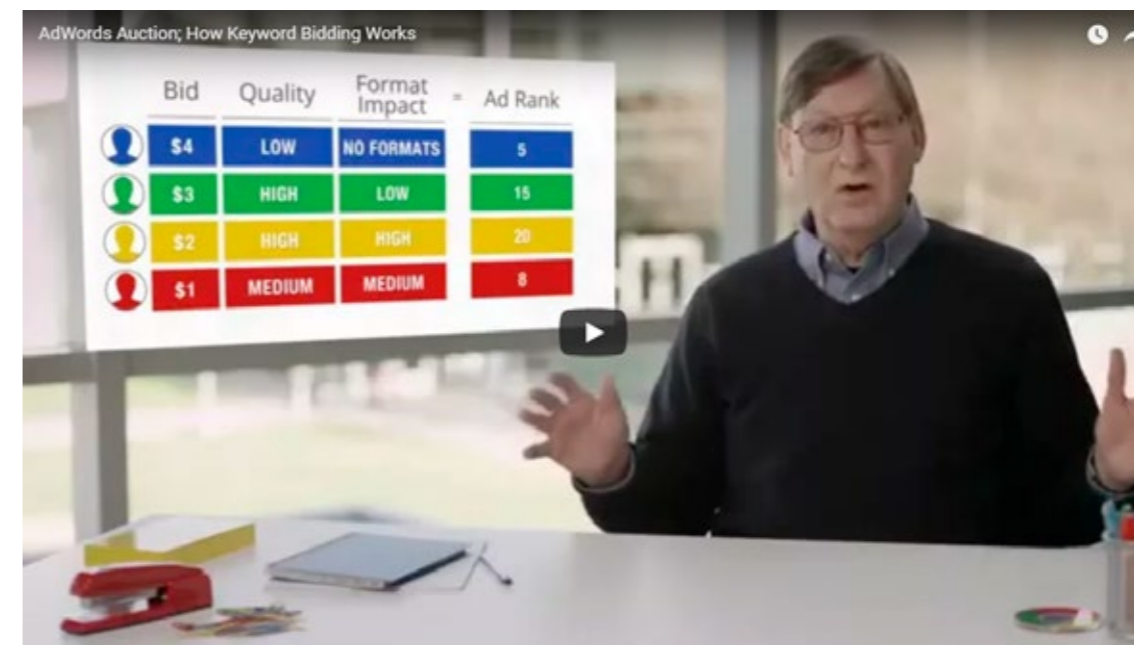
AdWords Auction; How Keyword Bidding Works

| Bid | Quality | Format Impact | = | Ad Rank |
|---|---|---|---|---|
| $4 | LOW | NO FORMATS | | 5 |
| $3 | HIGH | LOW | | 15 |
| $2 | HIGH | HIGH | | 20 |
| $1 | MEDIUM | MEDIUM | | 8 |